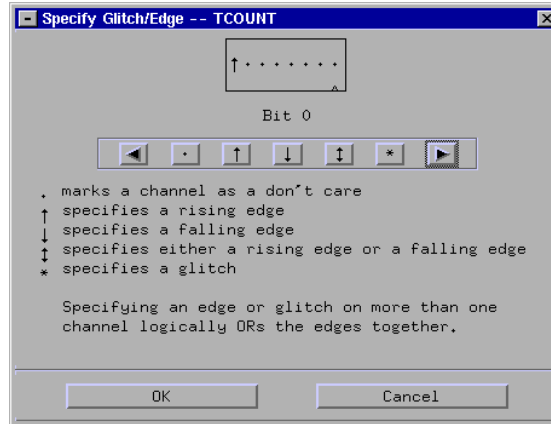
Specify Glitch/Edge -- TCOUNT

↑ . . . . . . . .

Bit 0

◀ . ↑ ↓ ↕ * ▶

. marks a channel as a don't care
↑ specifies a rising edge
↓ specifies a falling edge
↕ specifies either a rising edge or a falling edge
* specifies a glitch

Specifying an edge or glitch on more than one channel logically ORs the edges together.

OK Cancel